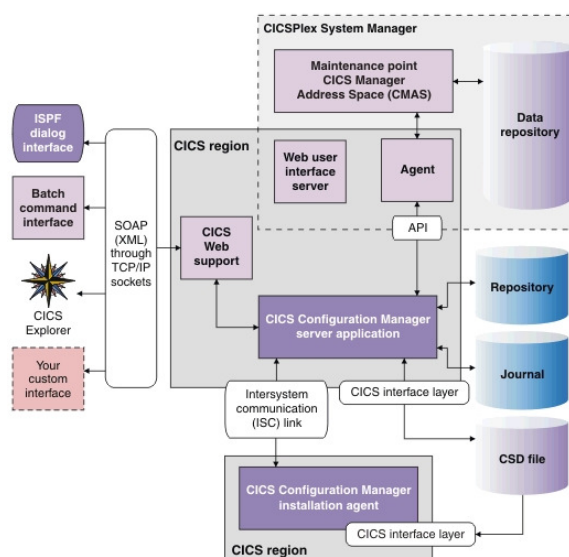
CICSPlex System Manager

Maintenance point CICS Manager Address Space (CMAS)

Data repository

ISPF dialog interface

CICS region

Web user interface server

Agent

Batch command interface

SOAP (XML) through TCP/IP sockets

CICS Web support

API

Repository

CICS Explorer

CICS Configuration Manager server application

Journal

Your custom interface

Intersystem communication (ISC) link

CICS interface layer

CSD file

CICS Configuration Manager installation agent

CICS interface layer

CICS region